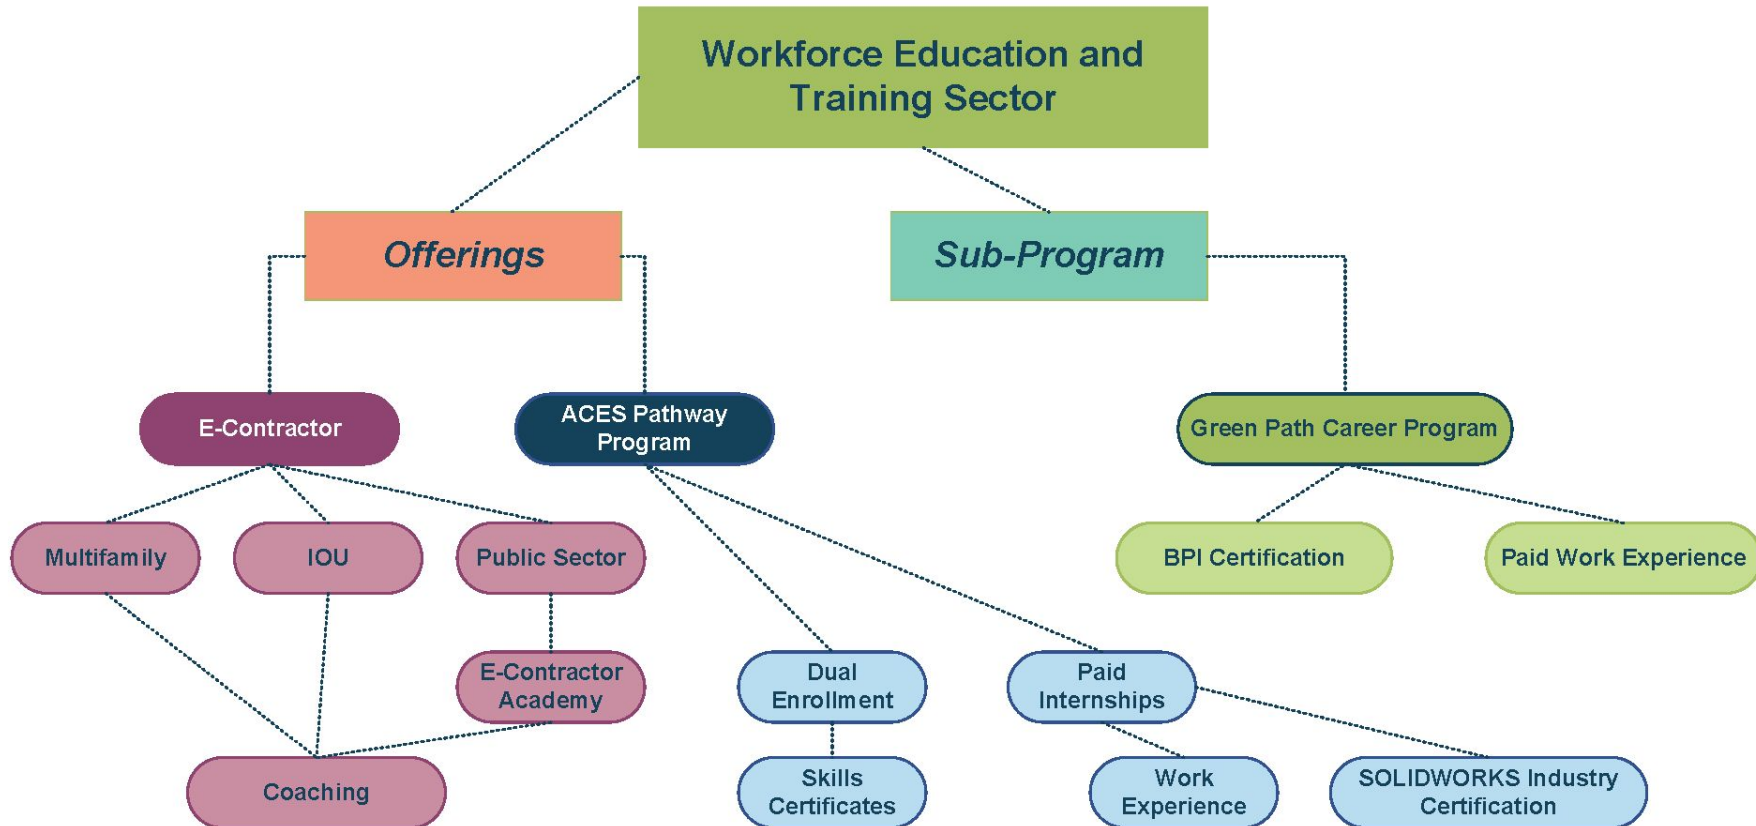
Workforce Education and Training Sector

Offerings

Sub-Program

E-Contractor

ACES Pathway Program

Green Path Career Program

Multifamily

IOU

Public Sector

BPI Certification

Paid Work Experience

E-Contractor Academy

Dual Enrollment

Paid Internships

Coaching

Skills Certificates

Work Experience

SOLIDWORKS Industry Certification